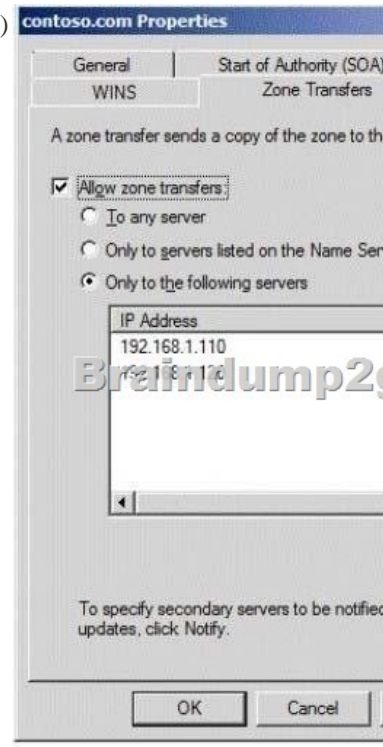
)

contoso.com Properties

General | Start of Authority (SOA)

WINS | Zone Transfers

A zone transfer sends a copy of the zone to th

Allow zone transfers:

To any server

Only to servers listed on the Name Ser

Only to the following servers

IP Address

192.168.1.110

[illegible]

Braindump2g

To specify secondary servers to be notified updates, click Notify.

OK

Cancel